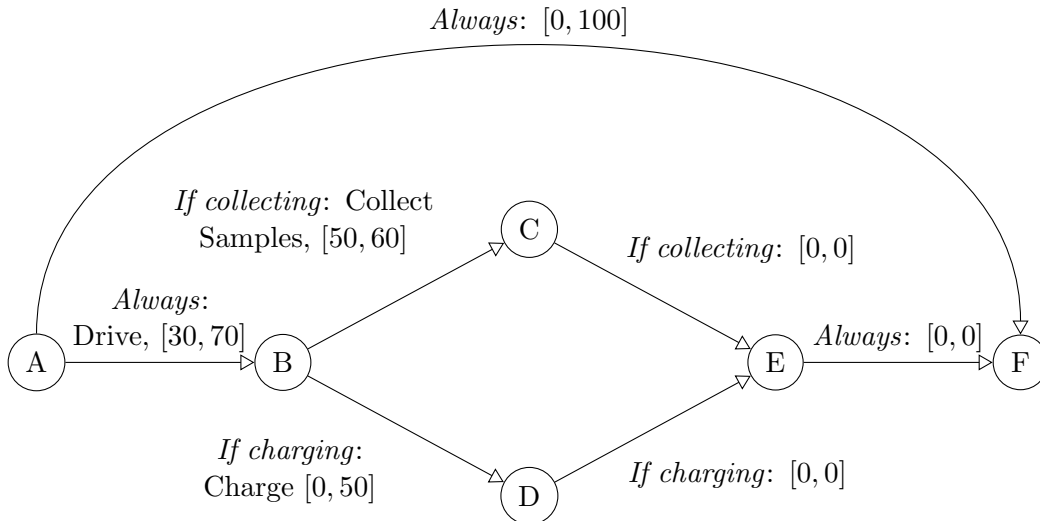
*Always*: $[0, 100]$

*If collecting*: Collect Samples, $[50, 60]$

C

*If collecting*: $[0, 0]$

*Always*: Drive, $[30, 70]$

A

B

E

*Always*: $[0, 0]$

F

*If charging*: Charge $[0, 50]$

D

*If charging*: $[0, 0]$